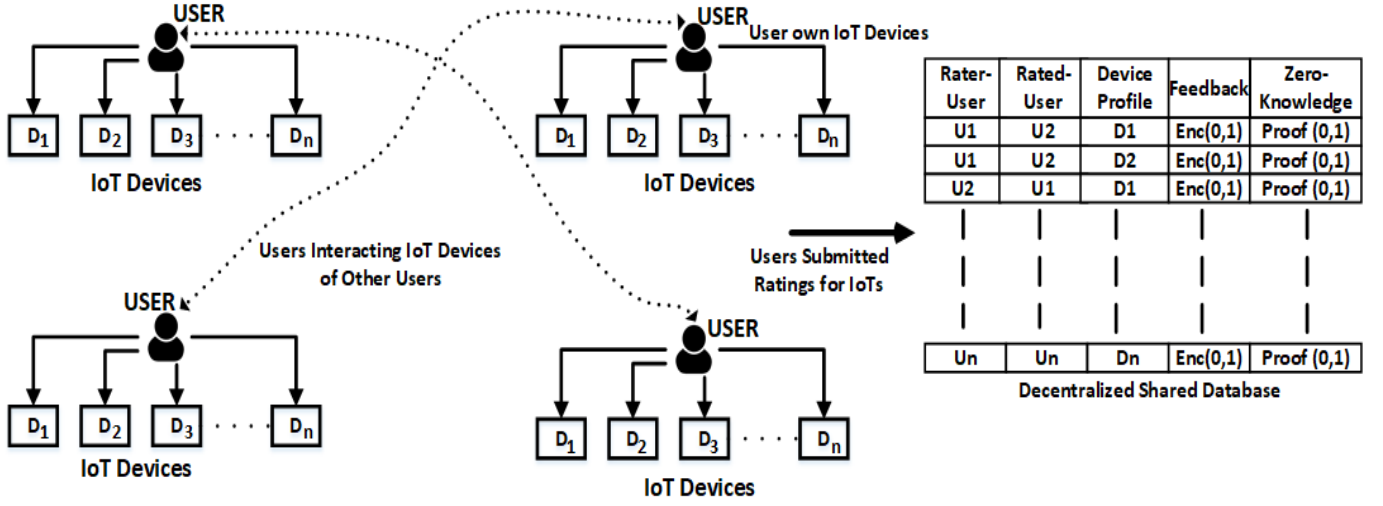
USER

$D_1$ $D_2$ $D_3$ . . . . $D_n$

IoT Devices

USER

User own IoT Devices

$D_1$ $D_2$ $D_3$ . . . . $D_n$

IoT Devices

| Rater-User | Rated-User | Device Profile | Feedback | Zero-Knowledge |
|---|---|---|---|---|
| U1 | U2 | D1 | Enc(0,1) | Proof (0,1) |
| U1 | U2 | D2 | Enc(0,1) | Proof (0,1) |
| U2 | U1 | D1 | Enc(0,1) | Proof (0,1) |
| Un | Un | Dn | Enc(0,1) | Proof (0,1) |

Decentralized Shared Database

Users Submitted Ratings for IoTs

Users Interacting IoT Devices of Other Users

USER

$D_1$ $D_2$ $D_3$ . . . . $D_n$

IoT Devices

USER

$D_1$ $D_2$ $D_3$ . . . . $D_n$

IoT Devices